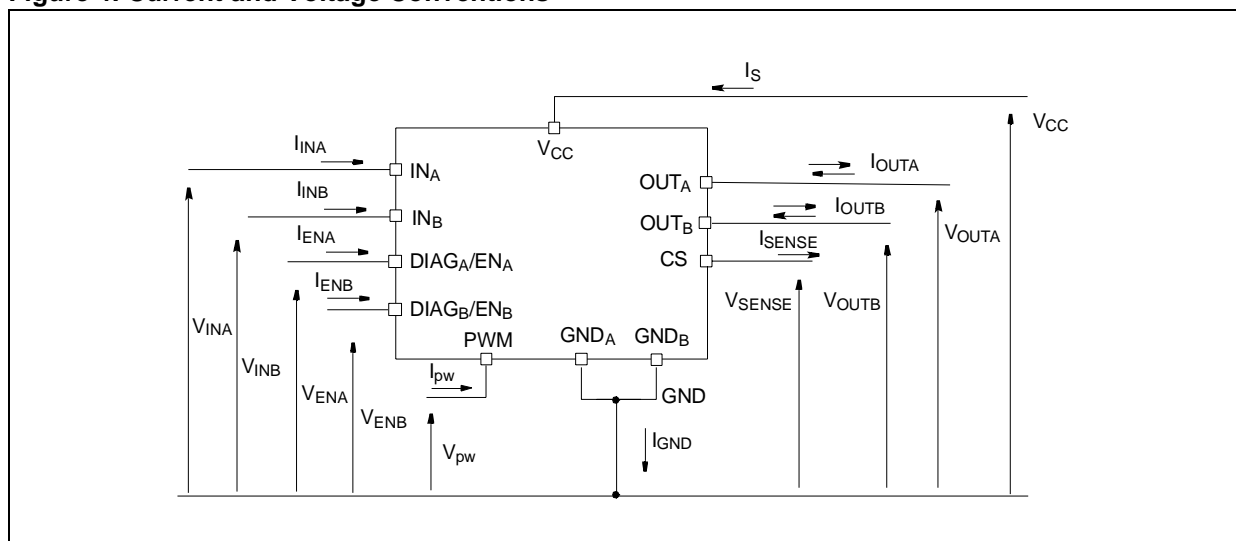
Figure 4. Current and Voltage Conventions

$I_S$

$V_{CC}$

$V_{CC}$

$I_{INA}$

$IN_A$

$I_{INB}$

$IN_B$

$I_{ENA}$

$DIAG_A/EN_A$

$I_{ENB}$

$DIAG_B/EN_B$

$OUT_A$

$I_{OUTA}$

$OUT_B$

$I_{OUTB}$

CS

$I_{SENSE}$

$V_{OUTA}$

$V_{SENSE}$

$V_{OUTB}$

$V_{INA}$

$V_{INB}$

$V_{ENA}$

$V_{ENB}$

PWM

$GND_A$

$GND_B$

$I_{pw}$

GND

$V_{pw}$

$I_{GND}$